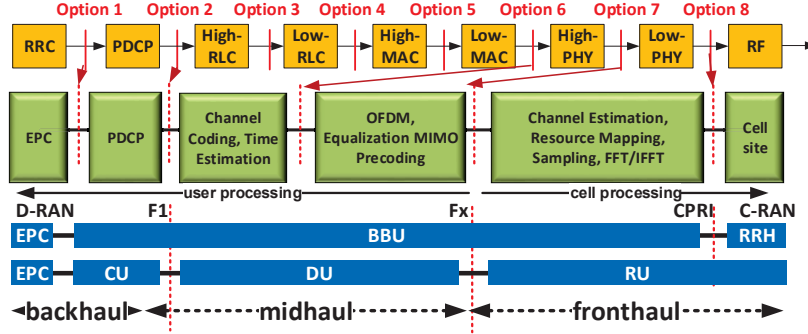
Option 1 Option 2 Option 3 Option 4 Option 5 Option 6 Option 7 Option 8

RRC PDCP High-RLC Low-RLC High-MAC Low-MAC High-PHY Low-PHY RF

EPC PDCP Channel Coding, Time Estimation OFDM, Equalization MIMO Precoding Channel Estimation, Resource Mapping, Sampling, FFT/IFFT Cell site

user processing cell processing

D-RAN F1 Fx CPRI C-RAN

EPC BBU RRH

EPC CU DU RU

backhaul midhaul fronthaul